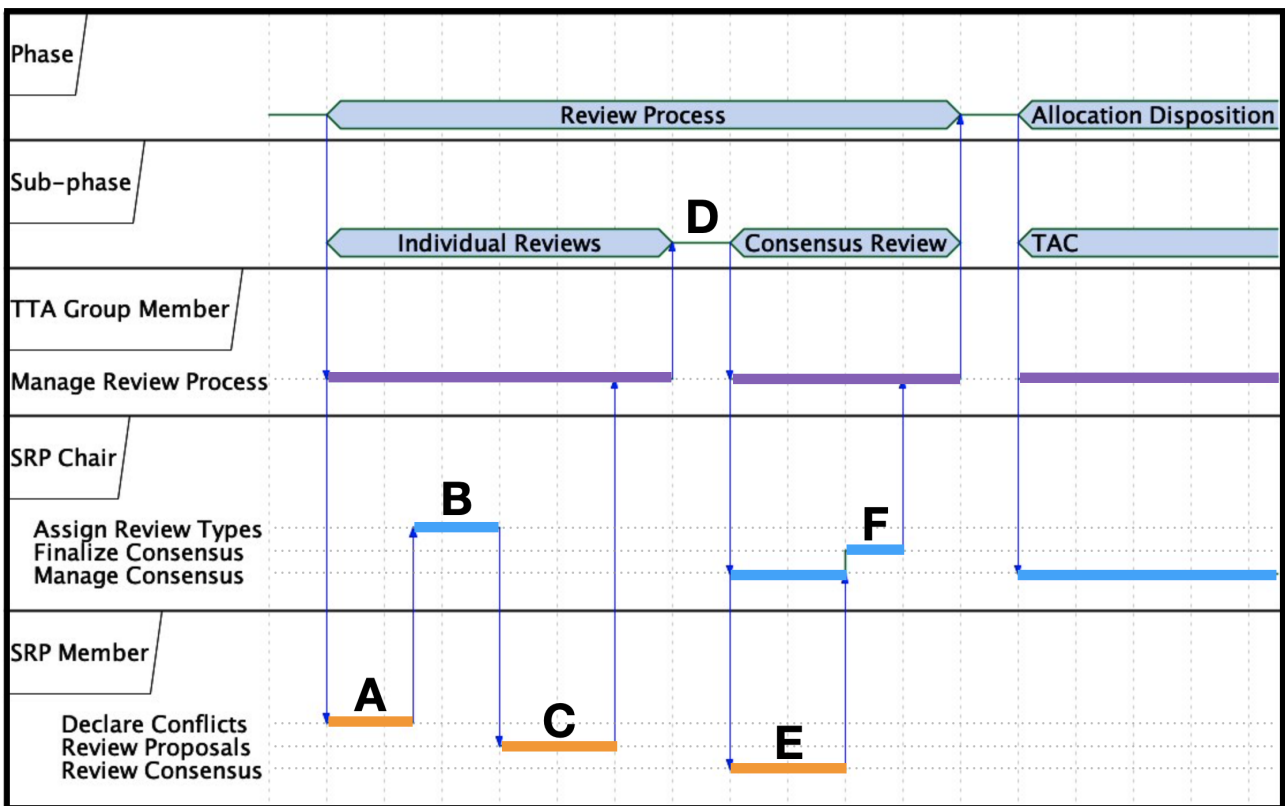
Phase

Review Process

Allocation Disposition

Sub-phase

D

Individual Reviews

Consensus Review

TAC

TTA Group Member

Manage Review Process

SRP Chair

B

F

Assign Review Types
Finalize Consensus
Manage Consensus

SRP Member

A

C

E

Declare Conflicts
Review Proposals
Review Consensus